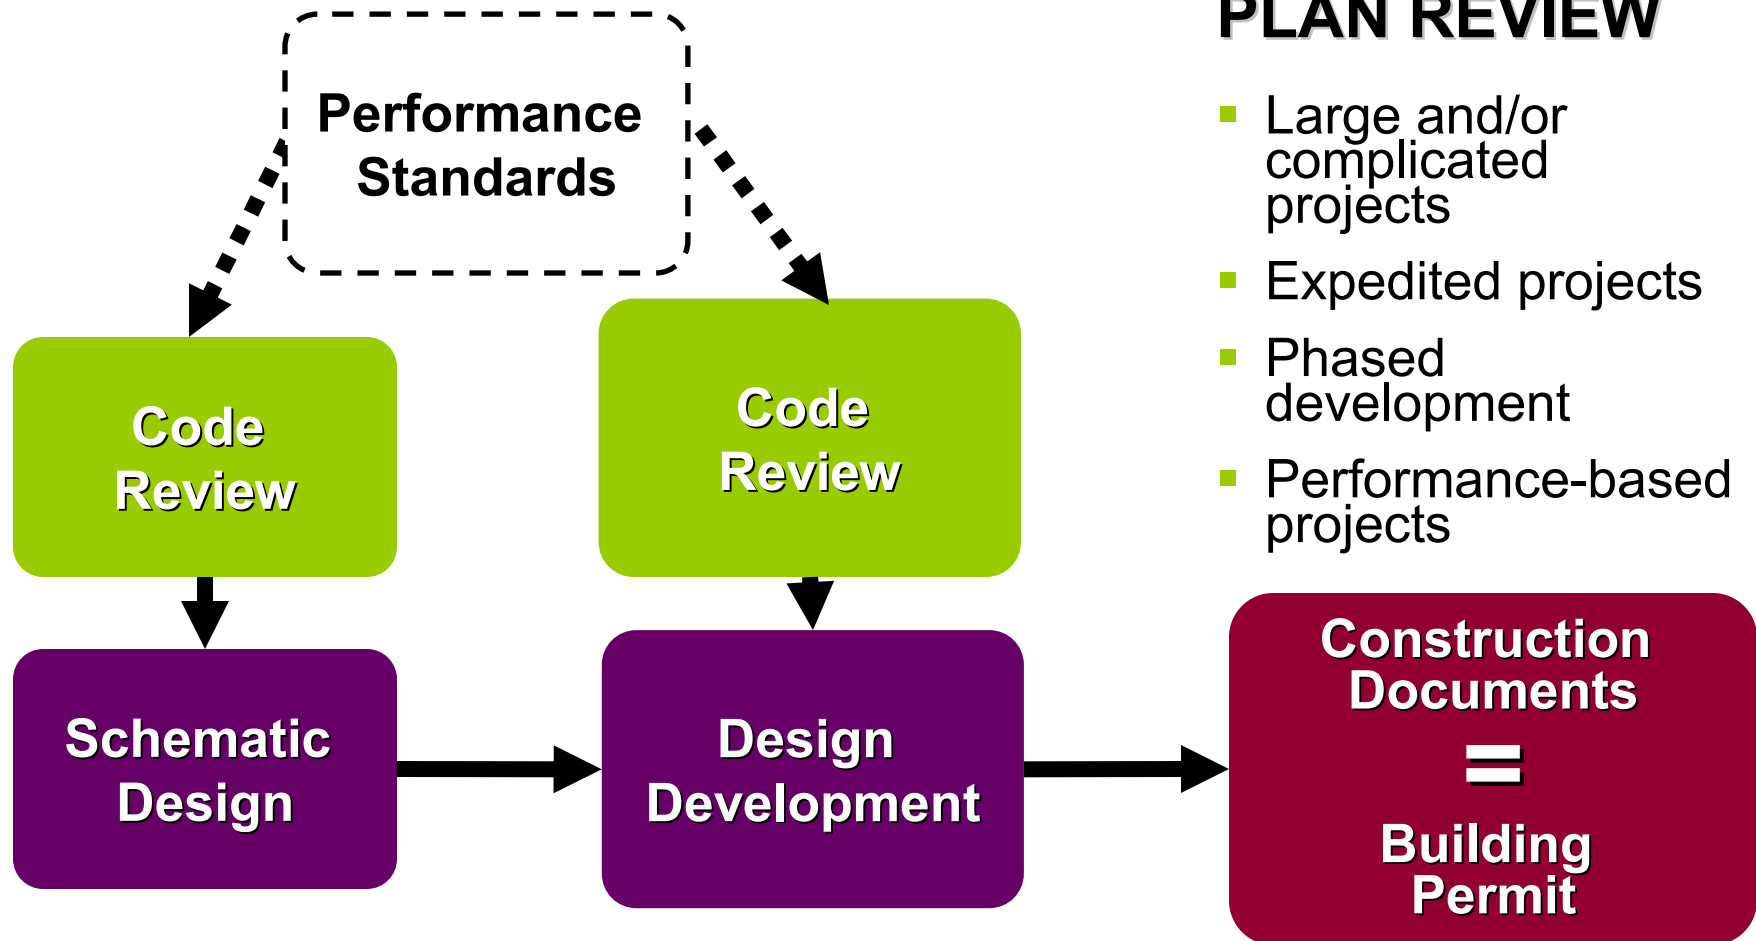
PLAN REVIEW

Large and/or complicated projects
Expedited projects
Phased development
Performance-based projects

Performance Standards

Code Review

Code Review

Schematic Design

Design Development

Construction Documents
=
Building Permit